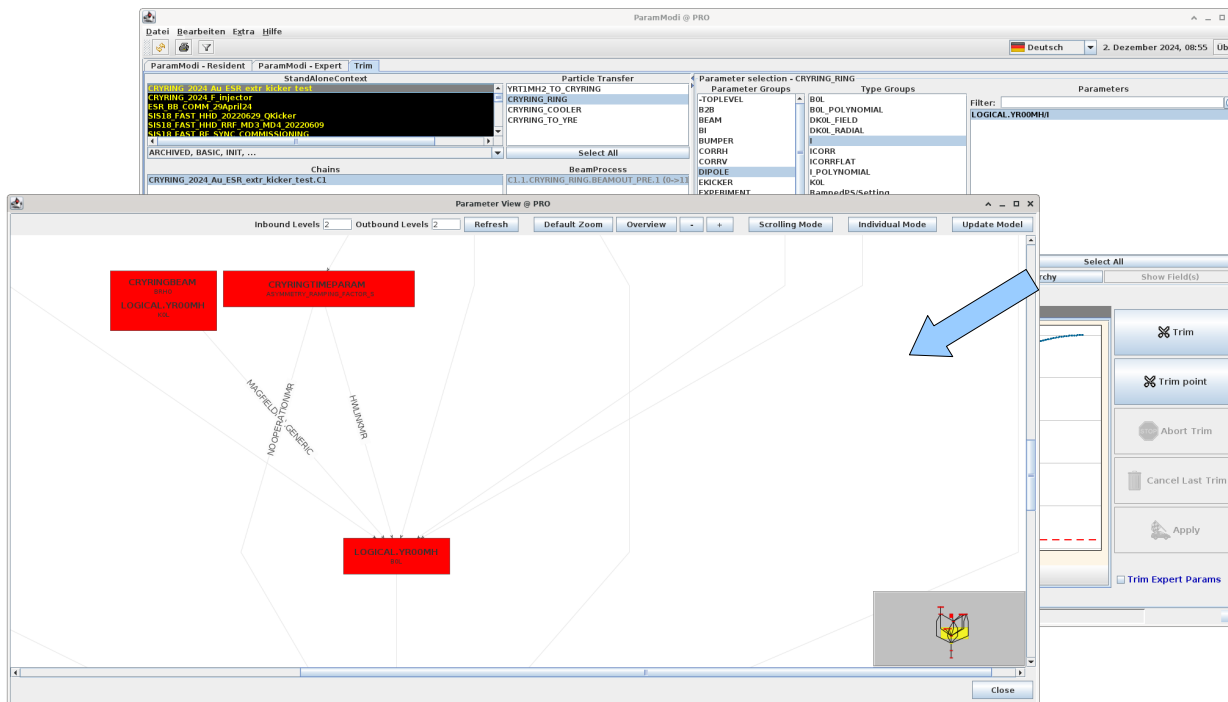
ParamModi @ PRO

Datei Bearbeiten Extra Hilfe

Deutsch 2. Dezember 2024, 08:55 Üb

ParamModi - Resident | ParamModi - Expert | Trim

StandAloneContext
CRYRING_2024_Au_ESR_extr_kicker_test
CRYRING_2024_F_injector
ESR_BB_COMM_29April24
SIS18_FAST_HHD_20220629_QKicker
SIS18_FAST_HHD_RRF_MD3_MD4_20220609
SIS18_FAST_RF_SYNC_COMMISSIONING
ARCHIVED, BASIC, INIT, ...

Particle Transfer
YRT1MH2_TO_CRYRING
CRYRING_RING
CRYRING_COOLER
CRYRING_TO_YRE
Select All

Parameter selection - CRYRING_RING
Parameter Groups
-TOPLEVEL
B2B
BEAM
BI
BUMPER
CORRH
CORRV
DIPOLE
EKICKER
EXPERIMENT

Type Groups
B0L
B0L_POLYNOMIAL
DK0L_FIELD
DK0L_RADIAL
I
ICORR
ICORRFLAT
I_POLYNOMIAL
K0L
RampedPS/Setting

Parameters
Filter:
LOGICAL.YR00MH/I

Chains
CRYRING_2024_Au_ESR_extr_kicker_test.C1

BeamProcess
C1.1.CRYRING_RING.BEAMOUT_PRE.1 (0->1)

Parameter View @ PRO

Inbound Levels 2 Outbound Levels 2 Refresh Default Zoom Overview - + Scrolling Mode Individual Mode Update Model

CRYRINGBEAM
LOGICAL.YR00MH
K0L

CRYRINGTIMEPARAM

MAGFIELDGENERIC
NOOPERATIONMR
HWLINKMR

LOGICAL.YR00MH

Select All
rchy Show Field(s)

Trim
Trim point
Abort Trim
Cancel Last Trim
Apply
Trim Expert Params

Close